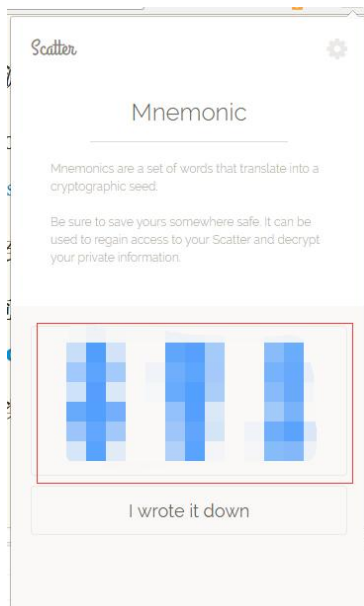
Scatter

Mnemonic

Mnemonics are a set of words that translate into a cryptographic seed.

Be sure to save yours somewhere safe. It can be used to regain access to your Scatter and decrypt your private information.

I wrote it down